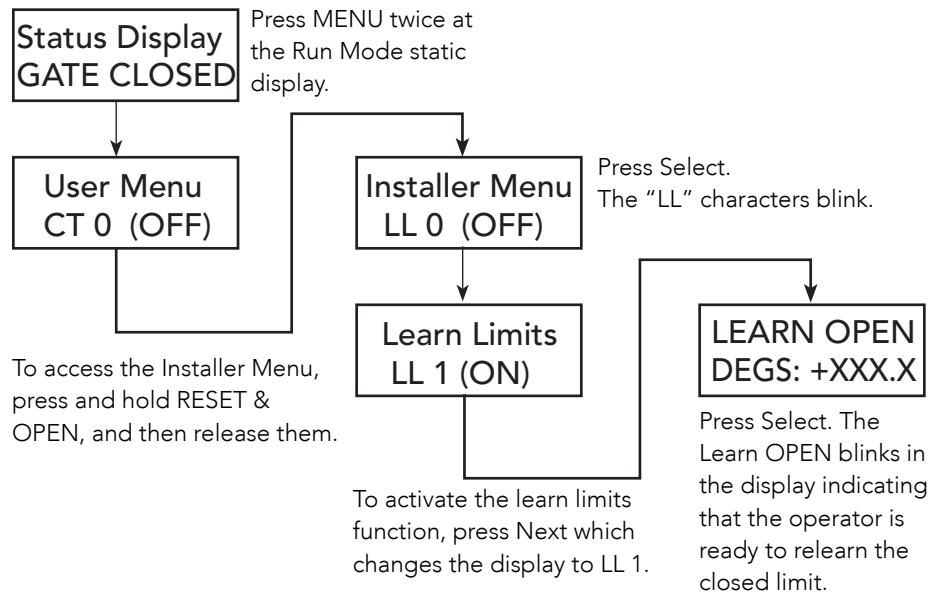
Status Display
GATE CLOSED

Press MENU twice at the Run Mode static display.

User Menu
CT 0 (OFF)

Installer Menu
LL 0 (OFF)

Press Select.
The "LL" characters blink.

To access the Installer Menu, press and hold RESET & OPEN, and then release them.

Learn Limits
LL 1 (ON)

LEARN OPEN
DEGS: +XXX.X

To activate the learn limits function, press Next which changes the display to LL 1.

Press Select. The Learn OPEN blinks in the display indicating that the operator is ready to relearn the closed limit.